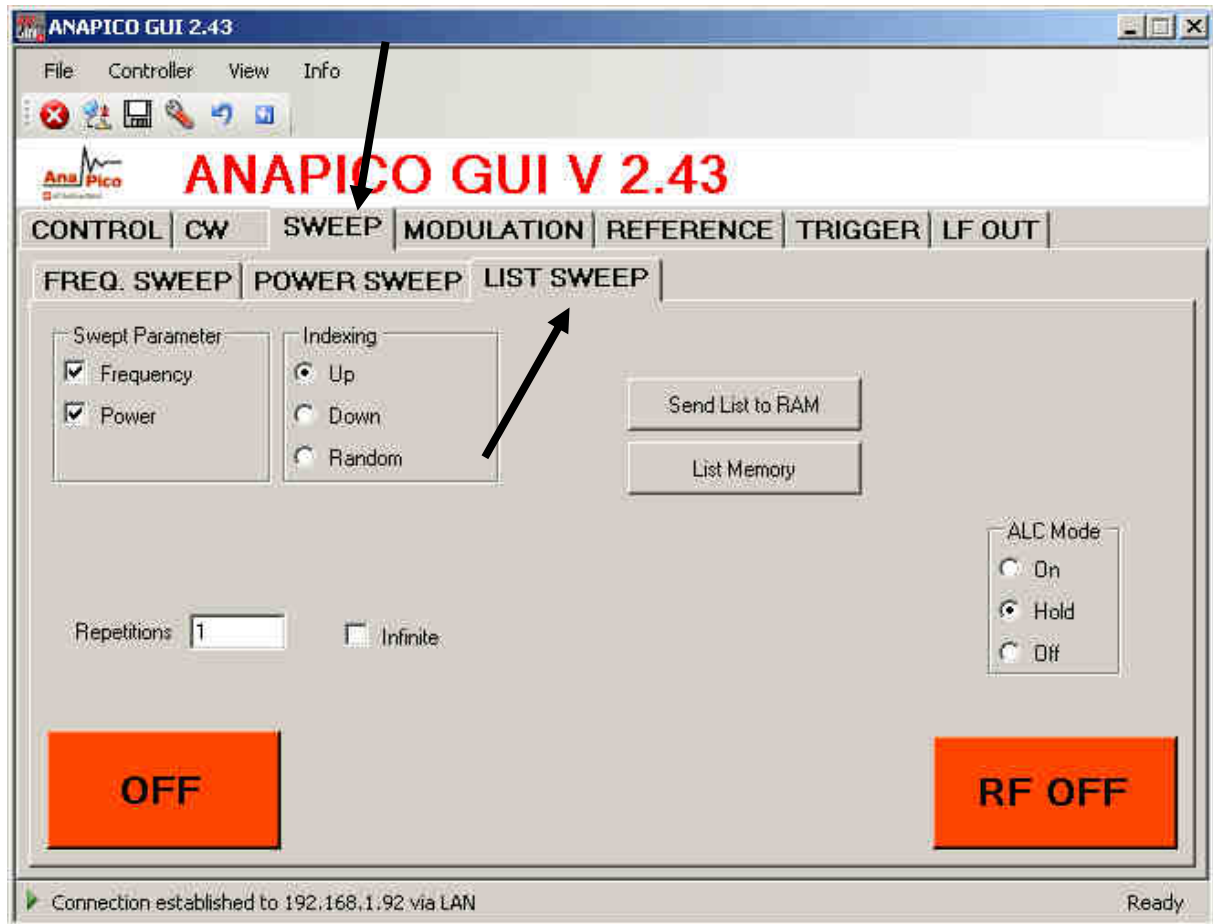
ANAPICO GUI 2.43

File Controller View Info

AnaPico

ANAPICO GUI V 2.43

CONTROL CW SWEEP MODULATION REFERENCE TRIGGER LF OUT

FREQ. SWEEP POWER SWEEP LIST SWEEP

Swept Parameter
Frequency
Power

Indexing
Up
Down
Random

Send List to RAM

List Memory

ALC Mode
On
Hold
Off

Repetitions 1

Infinite

OFF

RF OFF

Connection established to 192.168.1.92 via LAN

Ready